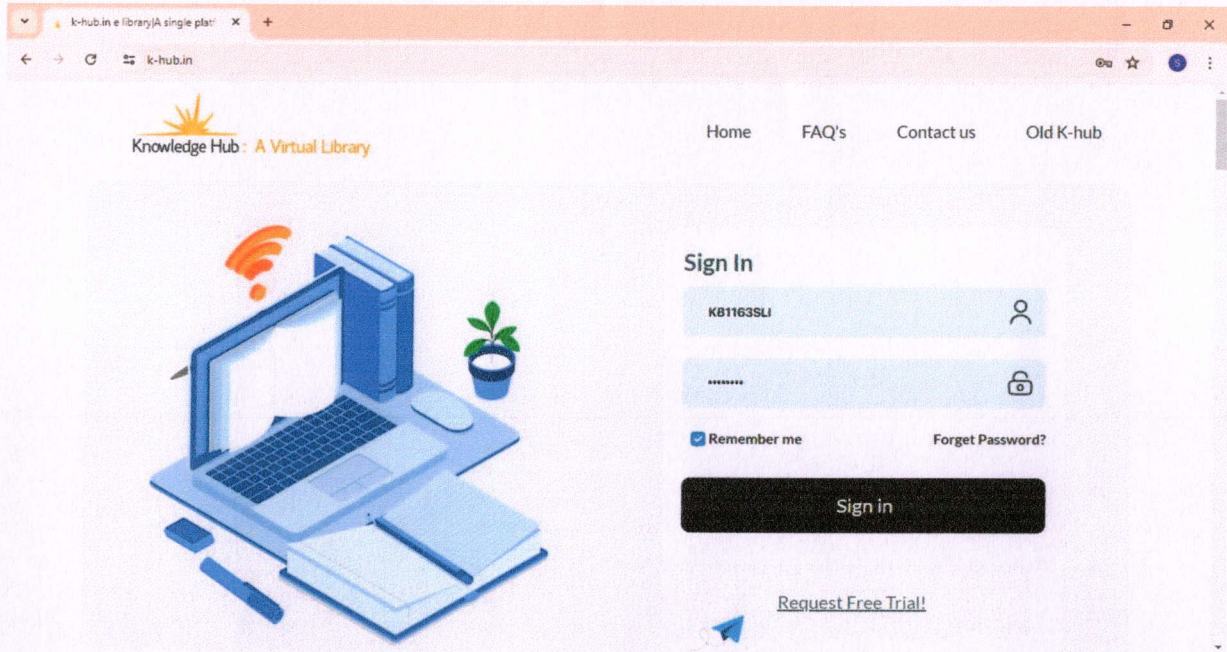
k-hub.in e library|A single platf

k-hub.in

S

Knowledge Hub : A Virtual Library

Home FAQ's Contact us Old K-hub

Sign In

KB1163SLI

••••••••

Remember me

Forget Password?

Sign in

Request Free Trial!